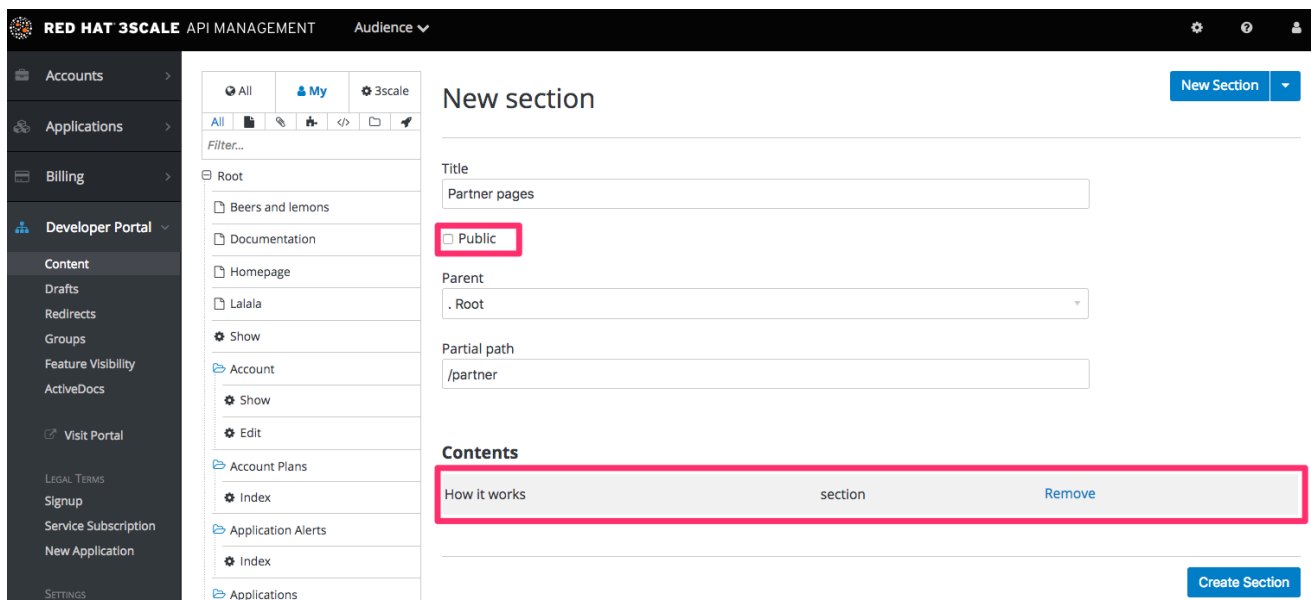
RED HAT 3SCALE API MANAGEMENT Audience

Accounts
Applications
Billing
Developer Portal
Content
Drafts
Redirects
Groups
Feature Visibility
ActiveDocs
Visit Portal
LEGAL TERMS
Signup
Service Subscription
New Application
SETTINGS

All | My | 3scale
All
Filter...
Root
Beers and lemons
Documentation
Homepage
Lalala
Show
Account
Show
Edit
Account Plans
Index
Application Alerts
Index
Applications

New section

New Section

Title
Partner pages
Public
Parent
. Root
Partial path
/partner

Contents
| How it works | section | Remove |
|---|---|---|

Create Section